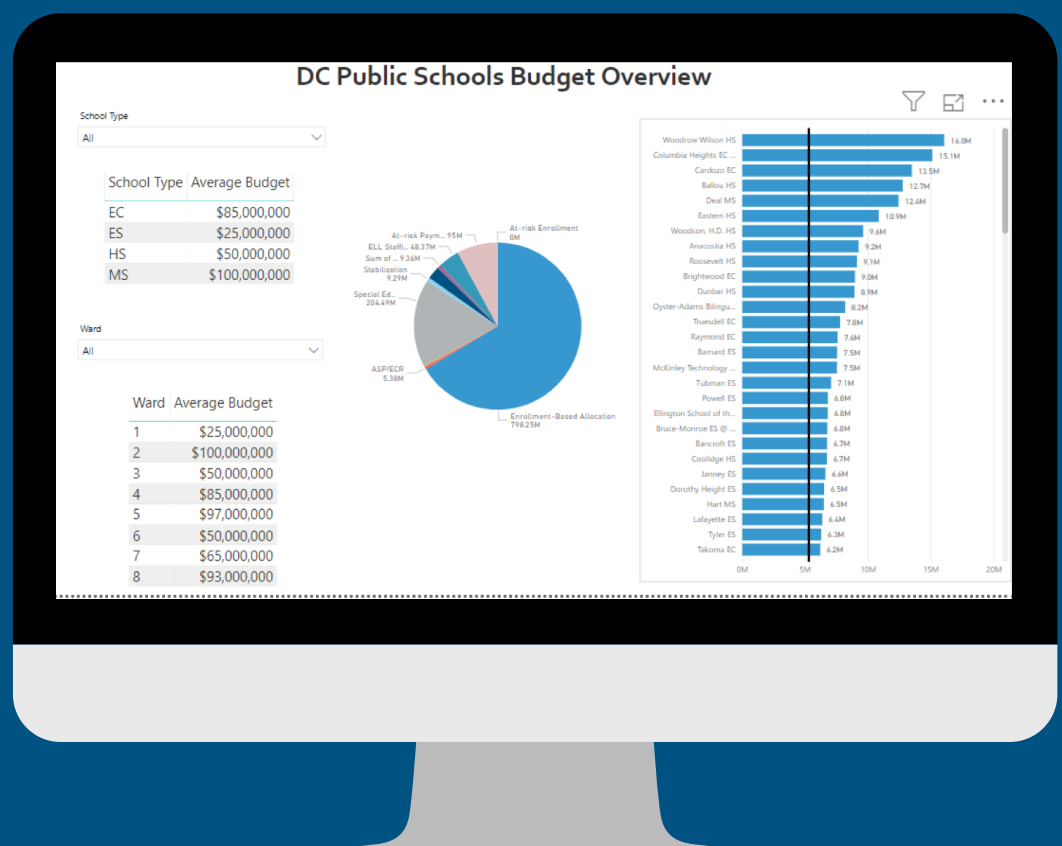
DC Public Schools Budget Overview

School Type
All

| School Type | Average Budget |
|---|---|
| EC | $85,000,000 |
| ES | $25,000,000 |
| HS | $50,000,000 |
| MS | $100,000,000 |

Ward
All

| Ward | Average Budget |
|---|---|
| 1 | $25,000,000 |
| 2 | $100,000,000 |
| 3 | $50,000,000 |
| 4 | $85,000,000 |
| 5 | $97,000,000 |
| 6 | $50,000,000 |
| 7 | $65,000,000 |
| 8 | $93,000,000 |

At-risk Paym... 95M
At-risk Enrollment 0M
ELL Staffi... 48.37M
Sum of ... 9.36M
Stabilization 9.29M
Special Ed... 204.49M
ASP/ECR 5.38M
Enrollment-Based Allocation 798.25M

Woodrow Wilson HS 16.0M
Columbia Heights EC ... 15.1M
Cardozo EC 13.5M
Ballou HS 12.7M
Deal MS 12.4M
Eastern HS 10.9M
Woodson, H.D. HS 9.6M
Anacostia HS 9.2M
Roosevelt HS 9.1M
Brightwood EC 9.0M
Dunbar HS 8.9M
Oyster-Adams Bilingu... 8.2M
Truesdell EC 7.8M
Raymond EC 7.6M
Barnard ES 7.5M
McKinley Technology ... 7.5M
Tubman ES 7.1M
Powell ES 6.8M
Ellington School of th... 6.8M
Bruce-Monroe ES @ ... 6.8M
Bancroft ES 6.7M
Coolidge HS 6.7M
Janney ES 6.6M
Dorothy Height ES 6.5M
Hart MS 6.5M
Lafayette ES 6.4M
Tyler ES 6.3M
Takoma EC 6.2M

0M 5M 10M 15M 20M